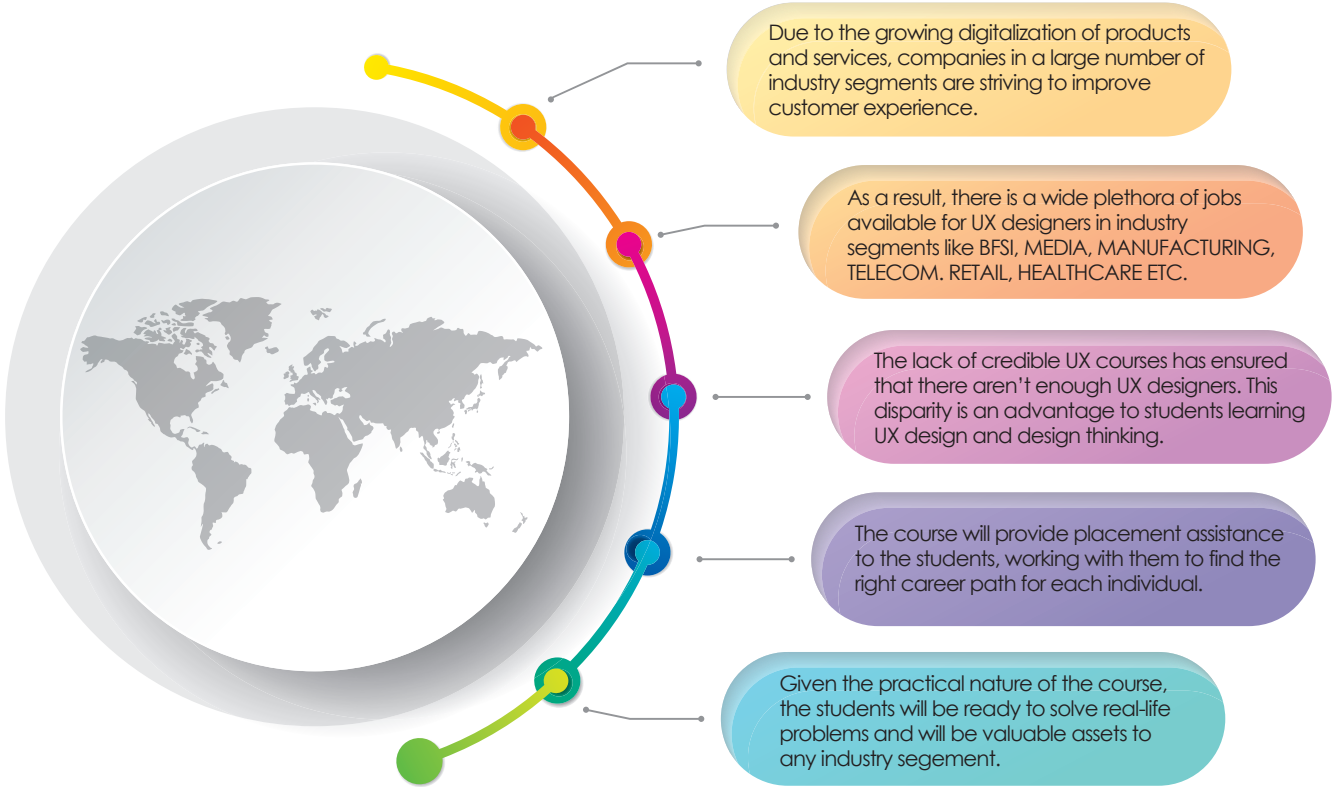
Due to the growing digitalization of products and services, companies in a large number of industry segments are striving to improve customer experience.

As a result, there is a wide plethora of jobs available for UX designers in industry segments like BFSI, MEDIA, MANUFACTURING, TELECOM. RETAIL, HEALTHCARE ETC.

The lack of credible UX courses has ensured that there aren't enough UX designers. This disparity is an advantage to students learning UX design and design thinking.

The course will provide placement assistance to the students, working with them to find the right career path for each individual.

Given the practical nature of the course, the students will be ready to solve real-life problems and will be valuable assets to any industry segement.